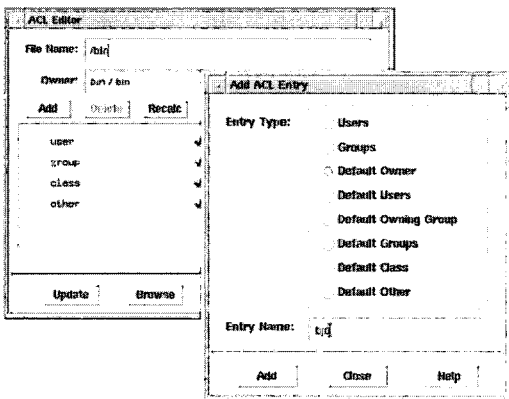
ACL Editor

File Name: /bin

Owner bin / bin

Add Delete Recalc

user
group
class
other

Update Browse

Add ACL Entry

Entry Type:
Users
Groups
Default Owner
Default Users
Default Owning Group
Default Groups
Default Class
Default Other

Entry Name: tjd

Add Close Help